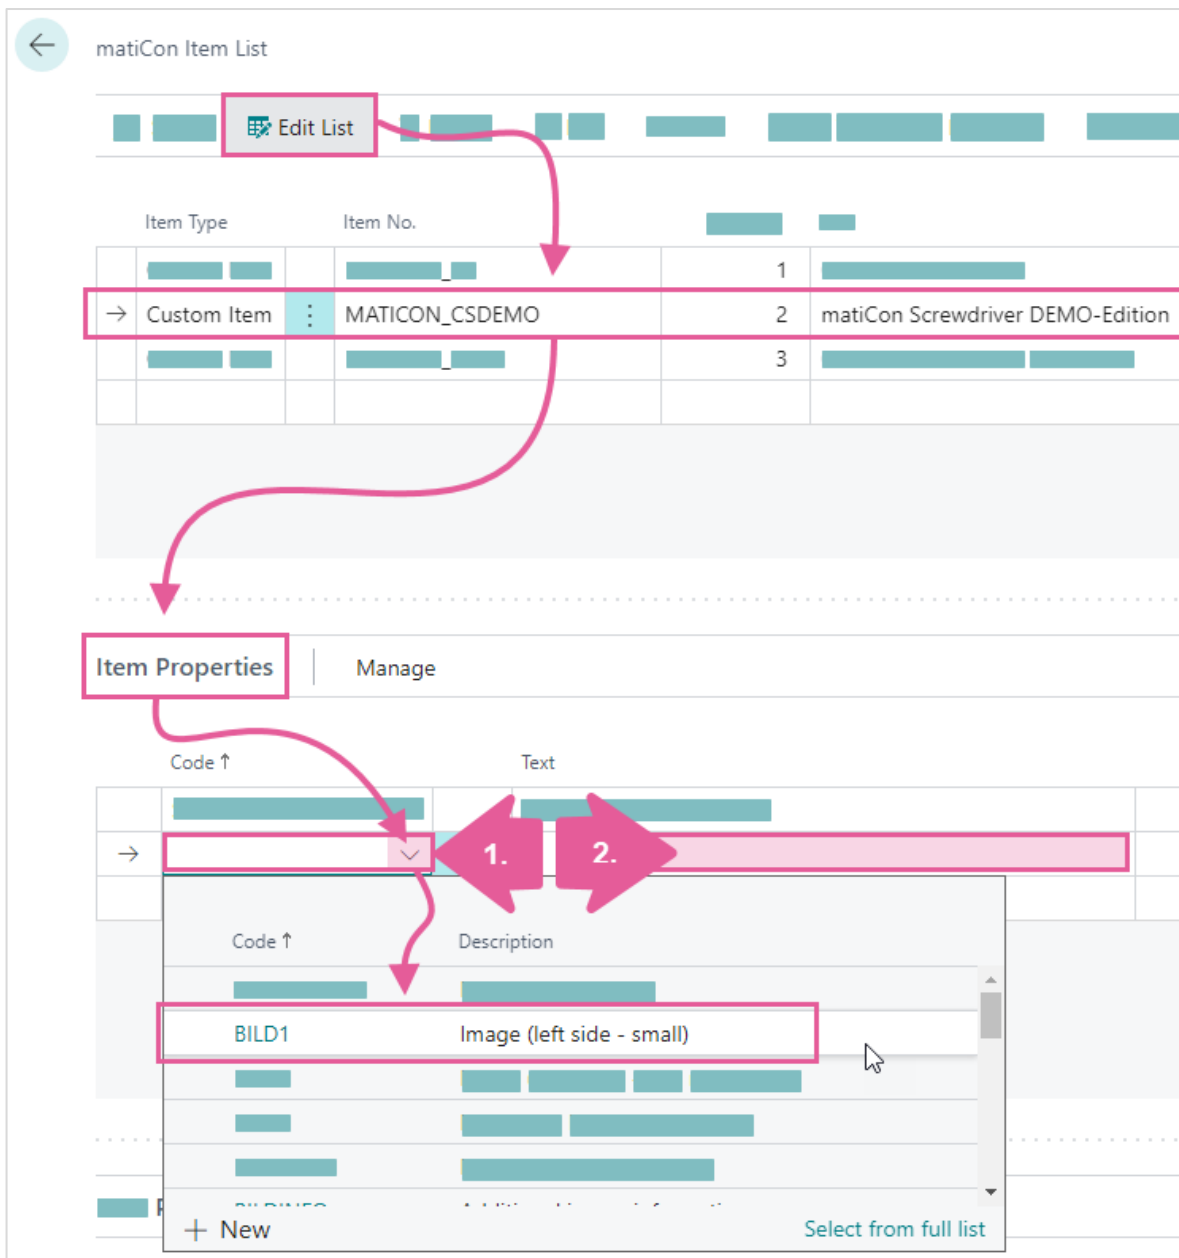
matiCon Item List

Edit List

Item Type
Item No.

1

Custom Item
MATICON_CSDEMO
2
matiCon Screwdriver DEMO-Edition

3

Item Properties
Manage

Code ↑
Text

1.
2.

Code ↑
Description

BILD1
Image (left side - small)

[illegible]

+ New
Select from full list